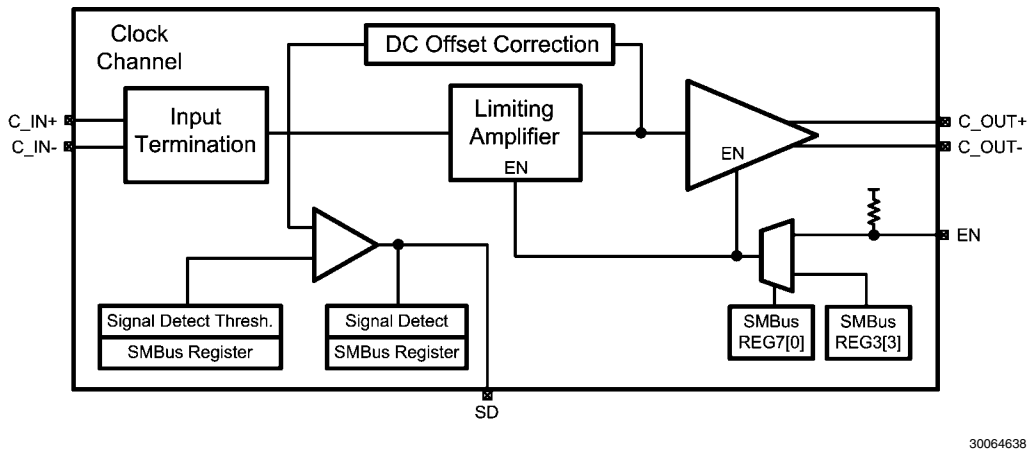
Clock Channel

DC Offset Correction

C_IN+
C_IN-

Input Termination

Limiting Amplifier
EN

EN

C_OUT+
C_OUT-

EN

Signal Detect Thresh.
SMBus Register

Signal Detect
SMBus Register

SMBus REG7[0]

SMBus REG3[3]

SD

30064638